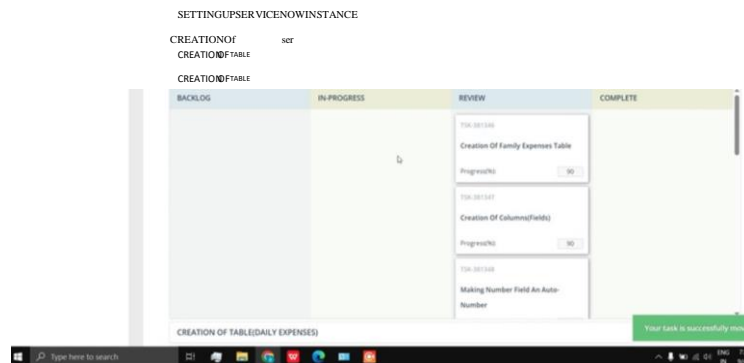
SETTINGUPSERVICENOWINSTANCE

CREATIONOf ser
CREATIONOFTABLE

CREATIONOFTABLE

| BACKLOG | IN-PROGRESS | REVIEW | COMPLETE |
|---|---|---|---|
| | | TSK-381346 Creation Of Family Expenses Table Progress(%) 90 | |
| | | TSK-381347 Creation Of Columns(Fields) Progress(%) 90 | |
| | | TSK-381348 Making Number Field An Auto-Number | |

CREATION OF TABLE(DAILY EXPENSES)

Your task is successfully mo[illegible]

Type here to search

ENG